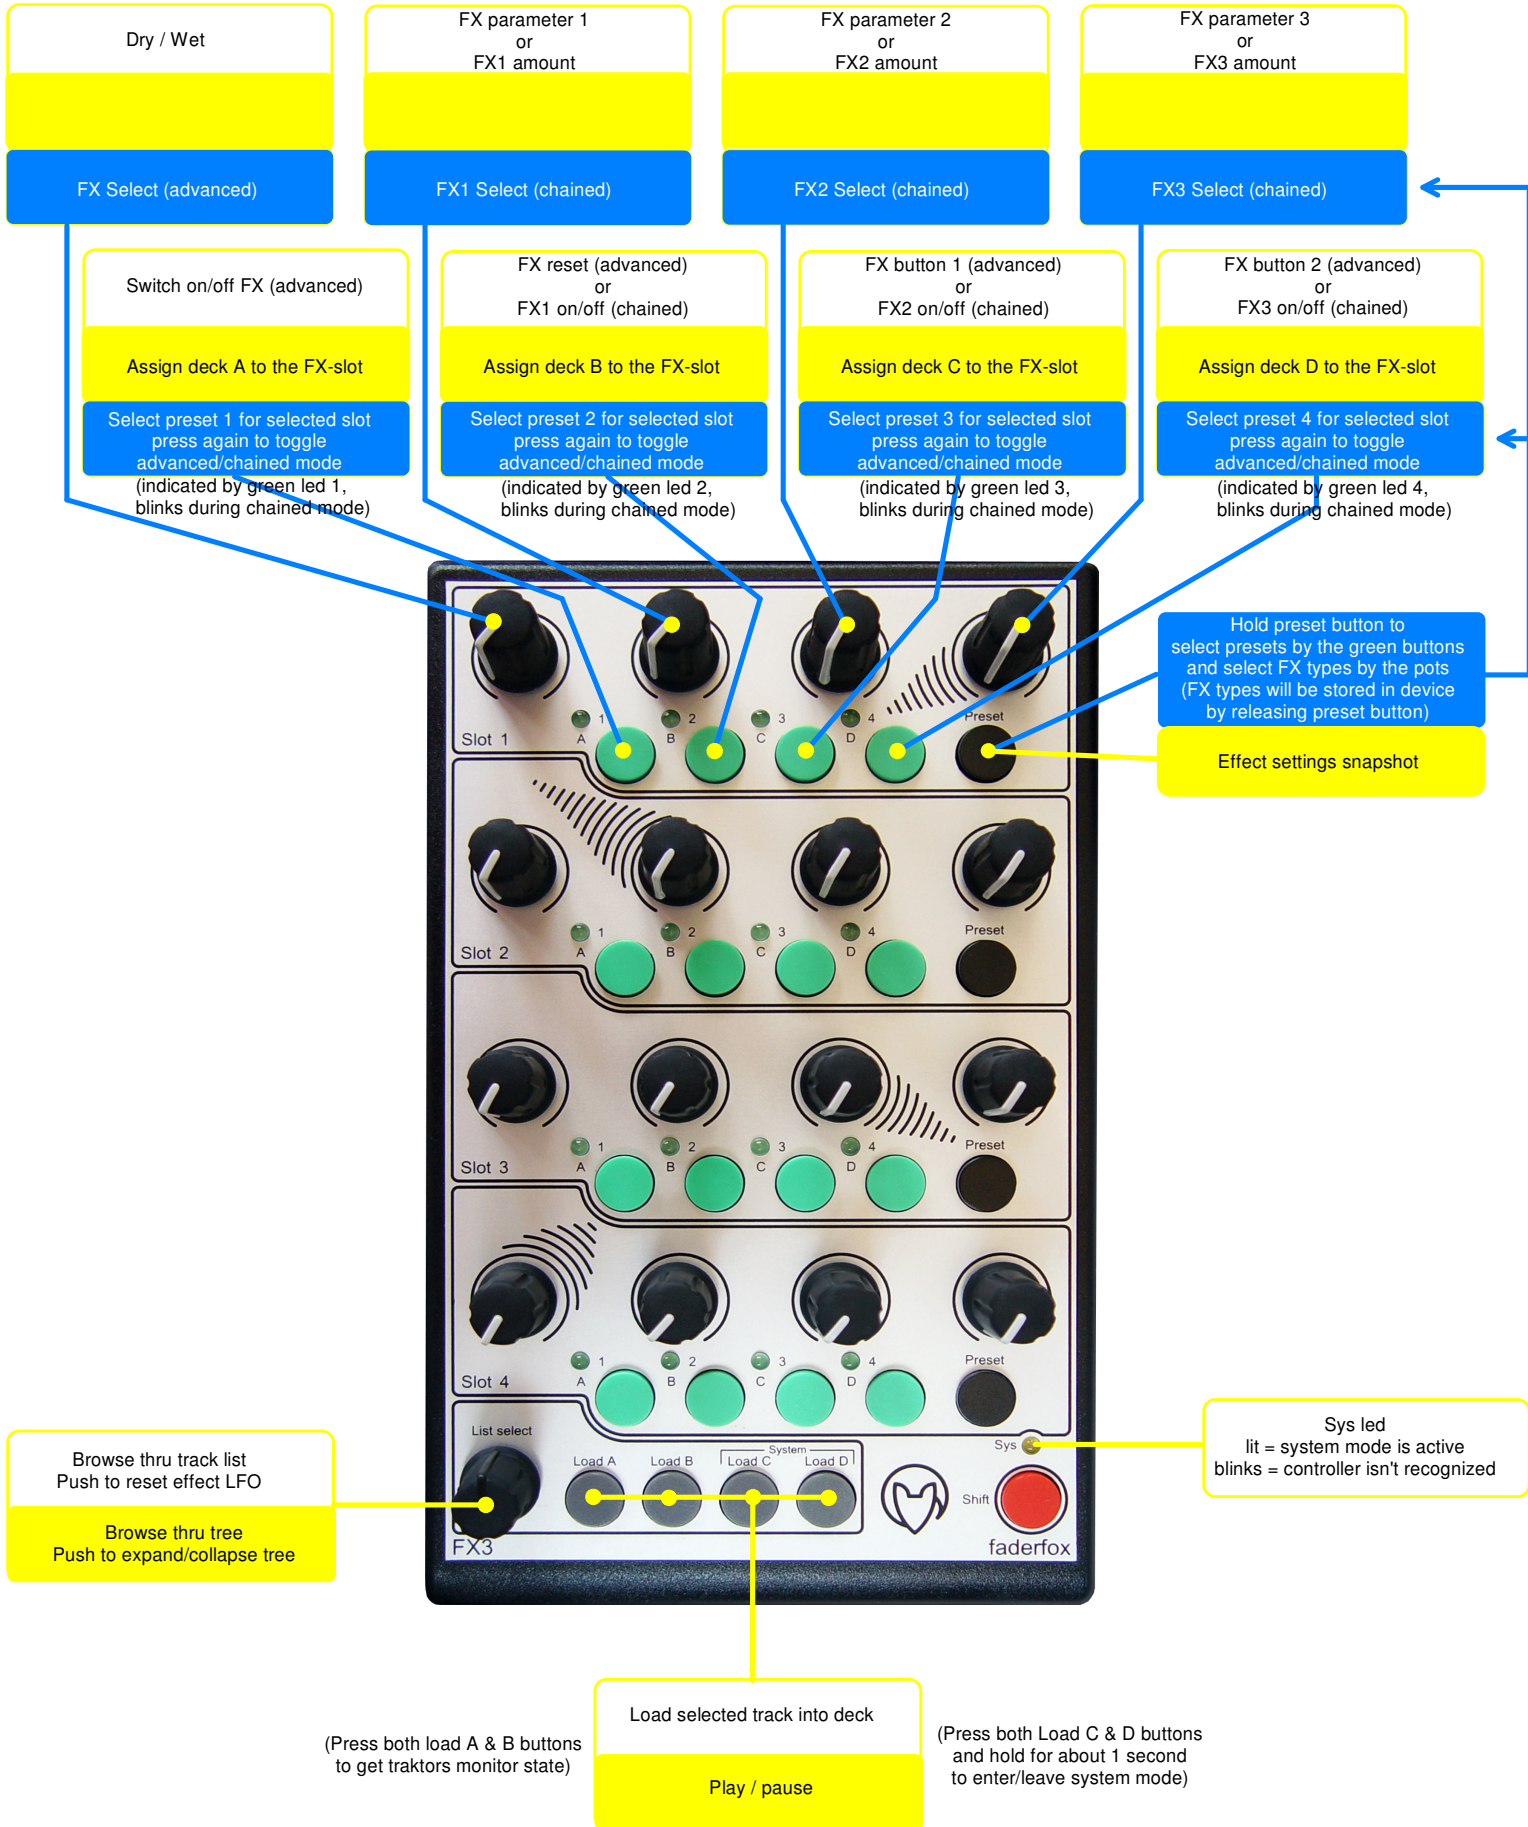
Dry / Wet

FX Select (advanced)

FX parameter 1
or
FX1 amount

FX1 Select (chained)

FX parameter 2
or
FX2 amount

FX2 Select (chained)

FX parameter 3
or
FX3 amount

FX3 Select (chained)

Switch on/off FX (advanced)

Assign deck A to the FX-slot

Select preset 1 for selected slot press again to toggle advanced/chained mode
(indicated by green led 1, blinks during chained mode)

FX reset (advanced)
or
FX1 on/off (chained)

Assign deck B to the FX-slot

Select preset 2 for selected slot press again to toggle advanced/chained mode
(indicated by green led 2, blinks during chained mode)

FX button 1 (advanced)
or
FX2 on/off (chained)

Assign deck C to the FX-slot

Select preset 3 for selected slot press again to toggle advanced/chained mode
(indicated by green led 3, blinks during chained mode)

FX button 2 (advanced)
or
FX3 on/off (chained)

Assign deck D to the FX-slot

Select preset 4 for selected slot press again to toggle advanced/chained mode
(indicated by green led 4, blinks during chained mode)

Hold preset button to select presets by the green buttons and select FX types by the pots (FX types will be stored in device by releasing preset button)

Effect settings snapshot

Slot 1 1 A 2 B 3 C 4 D Preset

Slot 2 1 A 2 B 3 C 4 D Preset

Slot 3 1 A 2 B 3 C 4 D Preset

Slot 4 1 A 2 B 3 C 4 D Preset

List select Load A Load B System Load C Load D Sys Shift

FX3 faderfox

Browse thru track list
Push to reset effect LFO

Browse thru tree
Push to expand/collapse tree

Sys led
lit = system mode is active
blinks = controller isn't recognized

(Press both load A & B buttons to get traktors monitor state)

Load selected track into deck

Play / pause

(Press both Load C & D buttons and hold for about 1 second to enter/leave system mode)